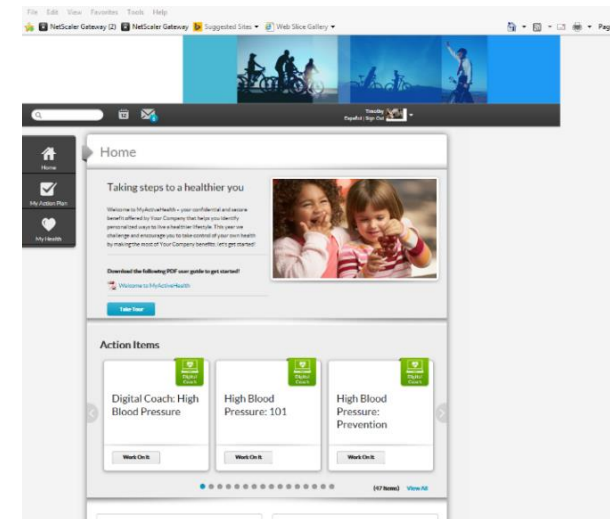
File Edit View Favorites Tools Help

NetScaler Gateway (2) NetScaler Gateway Suggested Sites ▾ Web Slice Gallery ▾

Pag

Timothy
Español | Sign Out

Home

My Action Plan

My Health

Home

Taking steps to a healthier you

Welcome to MyActiveHealth – your confidential and secure benefit offered by Your Company that helps you identify personalized ways to live a healthier lifestyle. This year we challenge and encourage you to take control of your own health by making the most of Your Company benefits. Let's get started!

Download the following PDF user guide to get started!

Welcome to MyActiveHealth

Take Tour

Action Items

Digital Coach

Digital Coach: High Blood Pressure

Work On It

Digital Coach

High Blood Pressure: 101

Work On It

Digital Coach

High Blood Pressure: Prevention

Work On It

(47 Items) View All